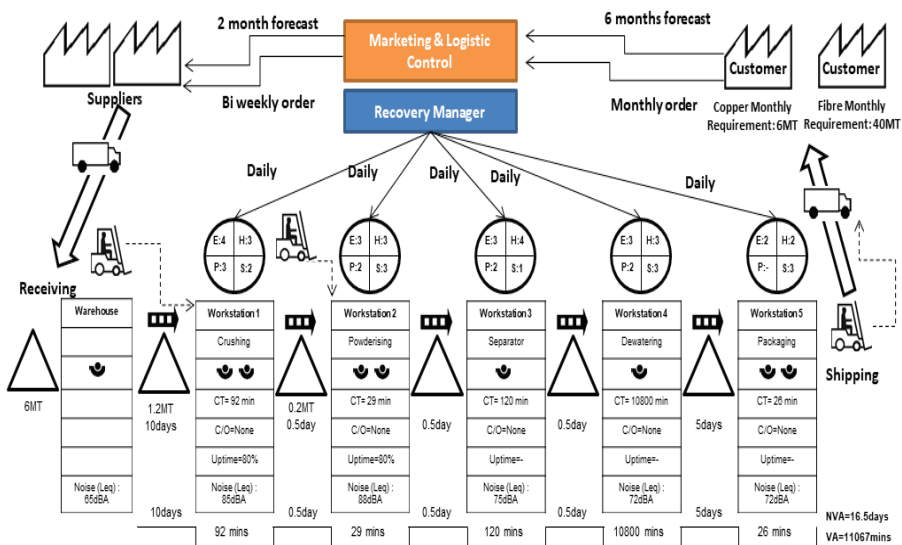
2 month forecast

Marketing & Logistic Control

6 months forecast

Suppliers

Bi weekly order

Recovery Manager

Monthly order

Customer

Customer

Copper Monthly Requirement: 6MT

Fibre Monthly Requirement: 40MT

Daily

Daily

Daily

Daily

Daily

E:4 H:3 P:3 S:2

E:3 H:3 P:2 S:3

E:3 H:4 P:2 S:1

E:3 H:3 P:2 S:3

E:2 H:2 P:- S:3

Receiving

Warehouse

6MT

Noise (Leq) : 85dBA

1.2MT 10days

Workstation 1

Crushing

CT= 92 min

C/O=None

Uptime=80%

Noise (Leq) : 85dBA

0.2MT 0.5day

Workstation 2

Powderising

CT= 29 min

C/O=None

Uptime=80%

Noise (Leq) : 88dBA

0.5day

Workstation 3

Separator

CT= 120 min

C/O=None

Uptime=-

Noise (Leq) : 75dBA

0.5day

Workstation 4

Dewatering

CT= 10800 min

C/O=None

Uptime=-

Noise (Leq) : 72dBA

5days

Workstation 5

Packaging

CT= 26 min

C/O=None

Uptime=-

Noise (Leq) : 72dBA

Shipping

10days

0.5day

0.5day

0.5day

5days

NVA=16.5days

92 mins

29 mins

120 mins

10800 mins

26 mins

VA=11067mins